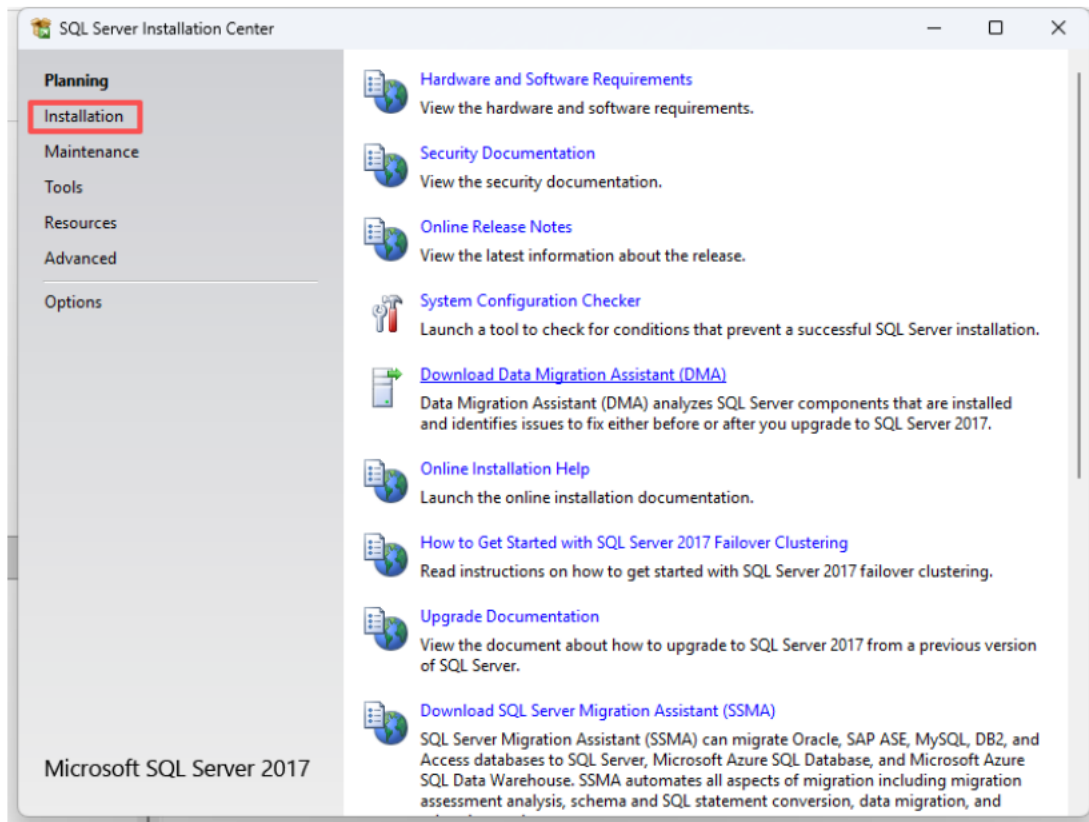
SQL Server Installation Center

Planning
Installation
Maintenance
Tools
Resources
Advanced
Options

Microsoft SQL Server 2017

Hardware and Software Requirements
View the hardware and software requirements.

Security Documentation
View the security documentation.

Online Release Notes
View the latest information about the release.

System Configuration Checker
Launch a tool to check for conditions that prevent a successful SQL Server installation.

Download Data Migration Assistant (DMA)
Data Migration Assistant (DMA) analyzes SQL Server components that are installed and identifies issues to fix either before or after you upgrade to SQL Server 2017.

Online Installation Help
Launch the online installation documentation.

How to Get Started with SQL Server 2017 Failover Clustering
Read instructions on how to get started with SQL Server 2017 failover clustering.

Upgrade Documentation
View the document about how to upgrade to SQL Server 2017 from a previous version of SQL Server.

Download SQL Server Migration Assistant (SSMA)
SQL Server Migration Assistant (SSMA) can migrate Oracle, SAP ASE, MySQL, DB2, and Access databases to SQL Server, Microsoft Azure SQL Database, and Microsoft Azure SQL Data Warehouse. SSMA automates all aspects of migration including migration assessment analysis, schema and SQL statement conversion, data migration, and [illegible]